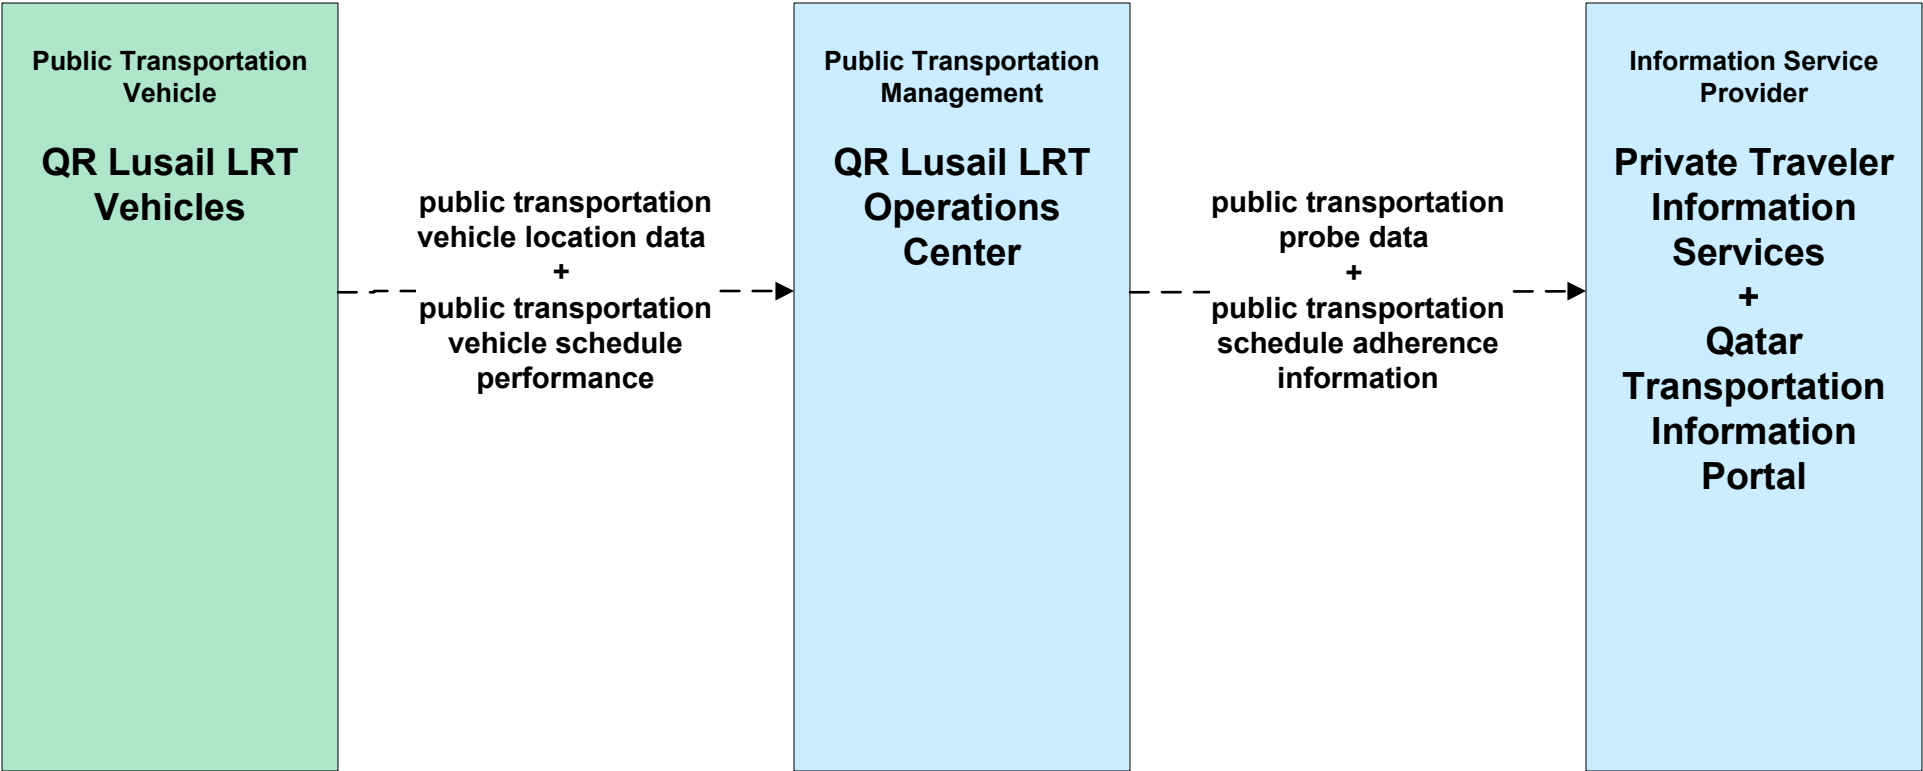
Public Transportation Vehicle

QR Lusail LRT Vehicles

public transportation vehicle location data
+
public transportation vehicle schedule performance

Public Transportation Management

QR Lusail LRT Operations Center

public transportation probe data
+
public transportation schedule adherence information

Information Service Provider

Private Traveler Information Services
+
Qatar Transportation Information Portal